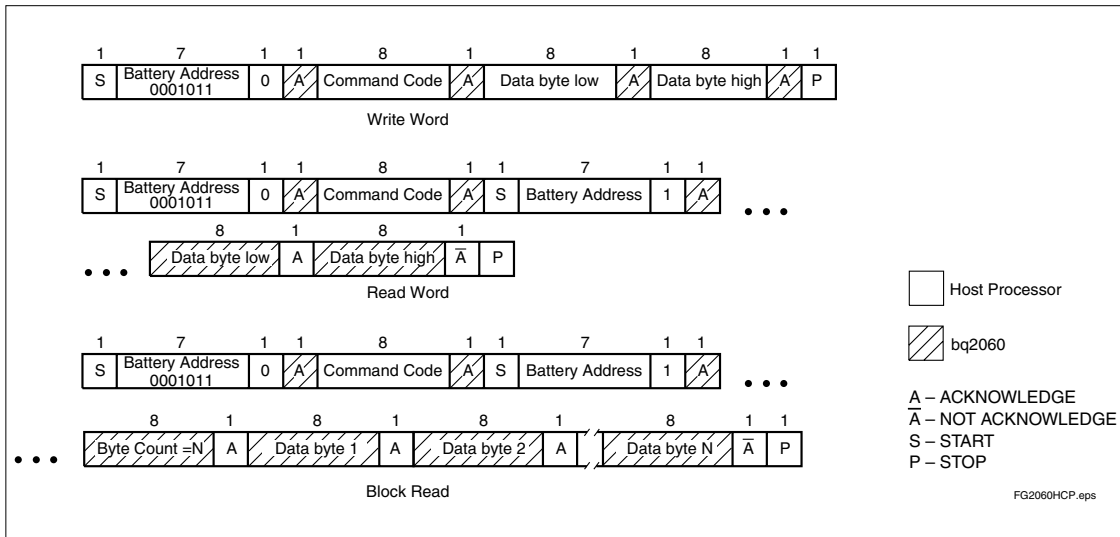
| 1 | 7 | 1 | 1 | 8 | 1 | 8 | 1 | 8 | 1 | 1 |
|---|---|---|---|---|---|---|---|---|---|---|
| S | Battery Address 0001011 | 0 | A | Command Code | A | Data byte low | A | Data byte high | A | P |

Write Word

| 1 | 7 | 1 | 1 | 8 | 1 | 1 | 7 | 1 | 1 |
|---|---|---|---|---|---|---|---|---|---|
| S | Battery Address 0001011 | 0 | A | Command Code | A | S | Battery Address | 1 | A |

• • •

| 8 | 1 | 8 | 1 | |
|---|---|---|---|---|
| Data byte low | A | Data byte high | $\overline{A}$ | P |

• • •

Read Word

| 1 | 7 | 1 | 1 | 8 | 1 | 1 | 7 | 1 | 1 |
|---|---|---|---|---|---|---|---|---|---|
| S | Battery Address 0001011 | 0 | A | Command Code | A | S | Battery Address | 1 | A |

• • •

| 8 | 1 | 8 | 1 | 8 | 1 | 8 | 1 | 1 |
|---|---|---|---|---|---|---|---|---|
| Byte Count =N | A | Data byte 1 | A | Data byte 2 | A | Data byte N | $\overline{A}$ | P |

• • •

Block Read

Host Processor

bq2060

A – ACKNOWLEDGE
$\overline{A}$ – NOT ACKNOWLEDGE
S – START
P – STOP

FG2060HCP.eps